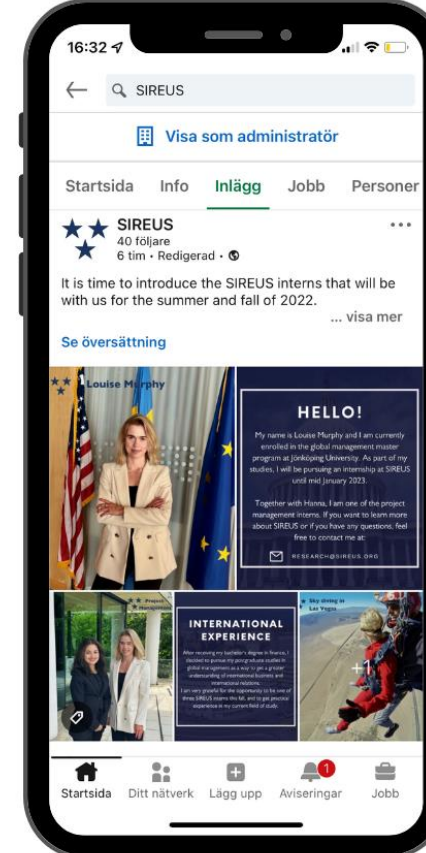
16:32

SIREUS

Visa som administratör

Startsida Info Inlägg Jobb Personer

SIREUS
40 följare
6 tim • Redigerad •

It is time to introduce the SIREUS interns that will be with us for the summer and fall of 2022.
... visa mer

Se översättning

Louise Murphy

HELLO!

My name is Louise Murphy and I am currently enrolled in the global management master program at Jönköping University. As part of my studies, I will be pursuing an internship at SIREUS until mid January 2023.

Together with Hanna, I am one of the project management interns. If you want to learn more about SIREUS or if you have any questions, feel free to contact me at:

RESEARCH@SIREUS.ORG

Project Management

INTERNATIONAL EXPERIENCE

After receiving my bachelor's degree in finance, I decided to pursue my postgraduate studies in global management as a way to get a greater understanding of international business and international relations.
I am very grateful for the opportunity to be one of three SIREUS interns this fall, and to get practical experience in my current field of study.

Sky diving in Las Vegas

+1

Startsida Ditt nätverk Lägg upp Aviseringar Jobb

1